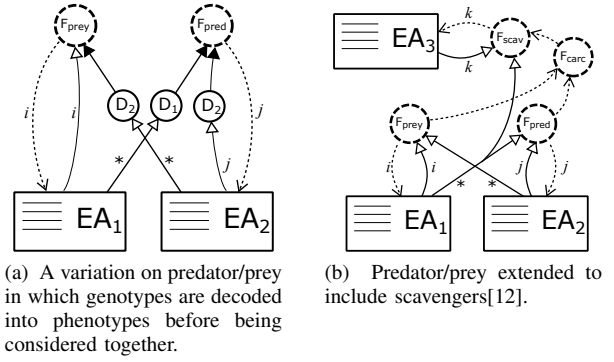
$F_{prey}$

$F_{pred}$

$D_2$ $D_1$ $D_2$

$i$ $i$ $*$ $*$ $j$ $j$

$EA_1$ $EA_2$

(a) A variation on predator/prey in which genotypes are decoded into phenotypes before being considered together.

$EA_3$

$k$ $k$

$F_{scav}$

$F_{carc}$

$F_{prey}$

$F_{pred}$

$i$ $i$ $*$ $*$ $j$ $j$

$EA_1$ $EA_2$

(b) Predator/prey extended to include scavengers[12].